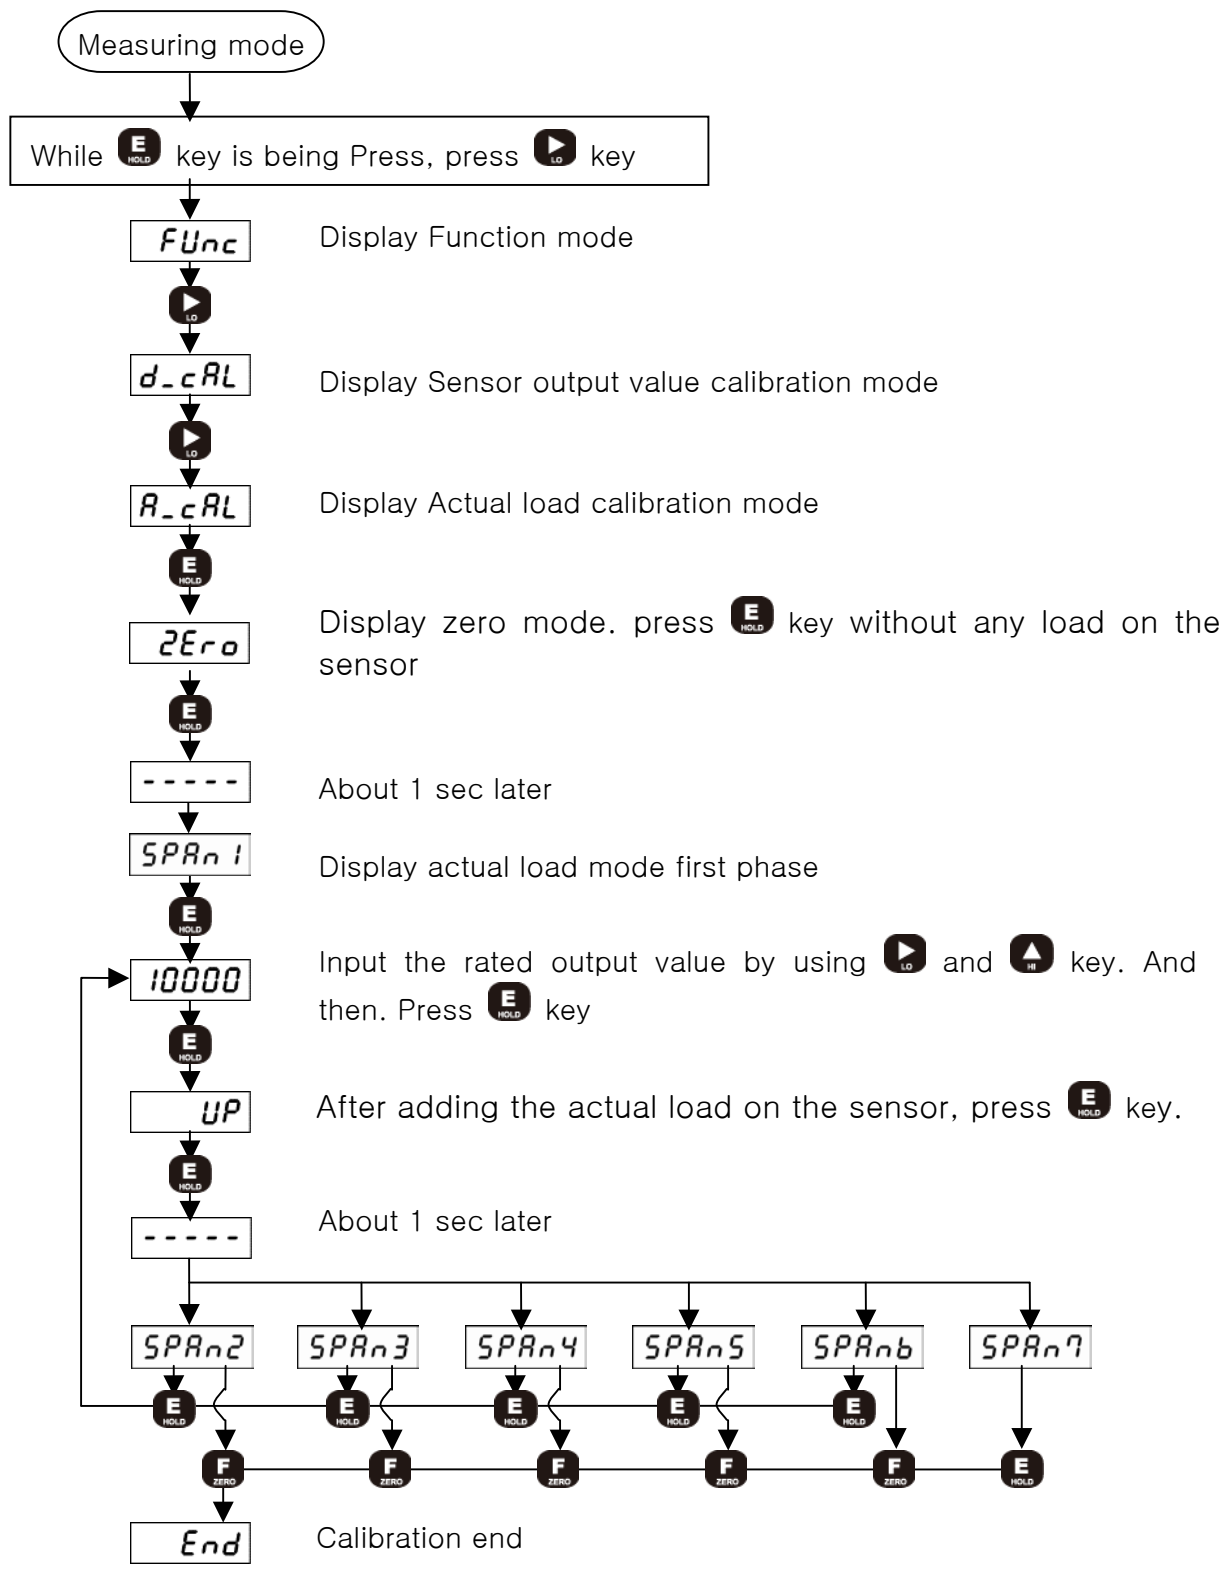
Measuring mode

While E HOLD key is being Press, press LO key

FUnc Display Function mode

LO

d_cAL Display Sensor output value calibration mode

LO

A_cAL Display Actual load calibration mode

E HOLD

2Ero Display zero mode. press E HOLD key without any load on the sensor

E HOLD

----- About 1 sec later

SPAn1 Display actual load mode first phase

E HOLD

10000 Input the rated output value by using LO and HI key. And then. Press E HOLD key

E HOLD

UP After adding the actual load on the sensor, press E HOLD key.

E HOLD

----- About 1 sec later

SPAn2 SPAn3 SPAn4 SPAn5 SPAnb SPAn7

E HOLD E HOLD E HOLD E HOLD E HOLD

F ZERO F ZERO F ZERO F ZERO F ZERO E HOLD

End Calibration end